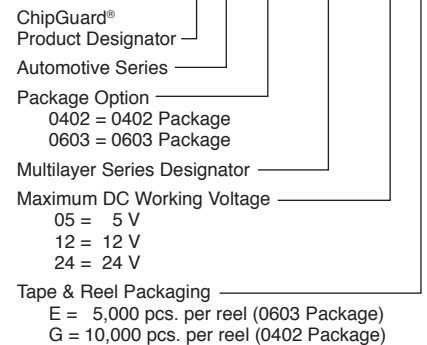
ChipGuard®
Product Designator

Automotive Series

Package Option
0402 = 0402 Package
0603 = 0603 Package

Multilayer Series Designator

Maximum DC Working Voltage
05 = 5 V
12 = 12 V
24 = 24 V

Tape & Reel Packaging
E = 5,000 pcs. per reel (0603 Package)
G = 10,000 pcs. per reel (0402 Package)